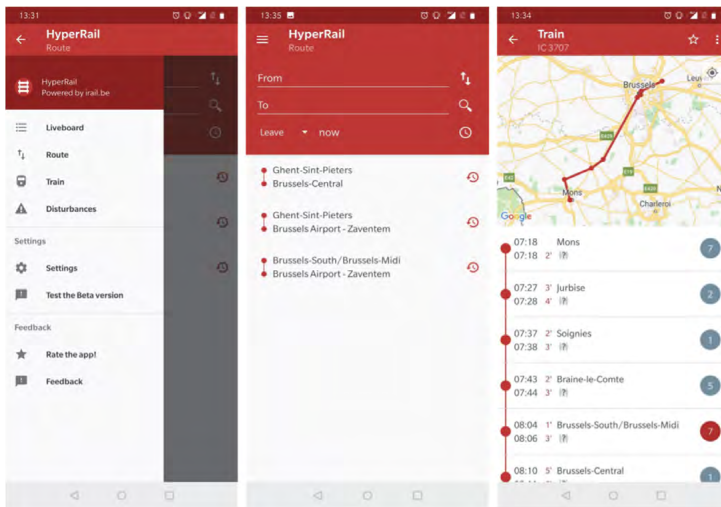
13:31

HyperRail
Route

HyperRail
Powered by irail.be

Liveboard

Route

Train

Disturbances

Settings

Settings

Test the Beta version

Feedback

Rate the app!

Feedback

13:35

HyperRail
Route

From

To

Leave now

Ghent-Sint-Pieters
Brussels-Central

Ghent-Sint-Pieters
Brussels Airport - Zaventem

Brussels-South/Brussels-Midi
Brussels Airport - Zaventem

13:34

Train
IC 3707

Brussels
Leuv
Mons
Charleroi
Google

07:18 Mons
07:18 2' ? 7

07:27 3' Jurbise
07:28 4' ? 2

07:37 2' Soignies
07:38 3' ? 1

07:43 2' Braine-le-Comte
07:44 3' ? 5

08:04 1' Brussels-South/Brussels-Midi
08:06 3' ? 7

08:10 5' Brussels-Central
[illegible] 1